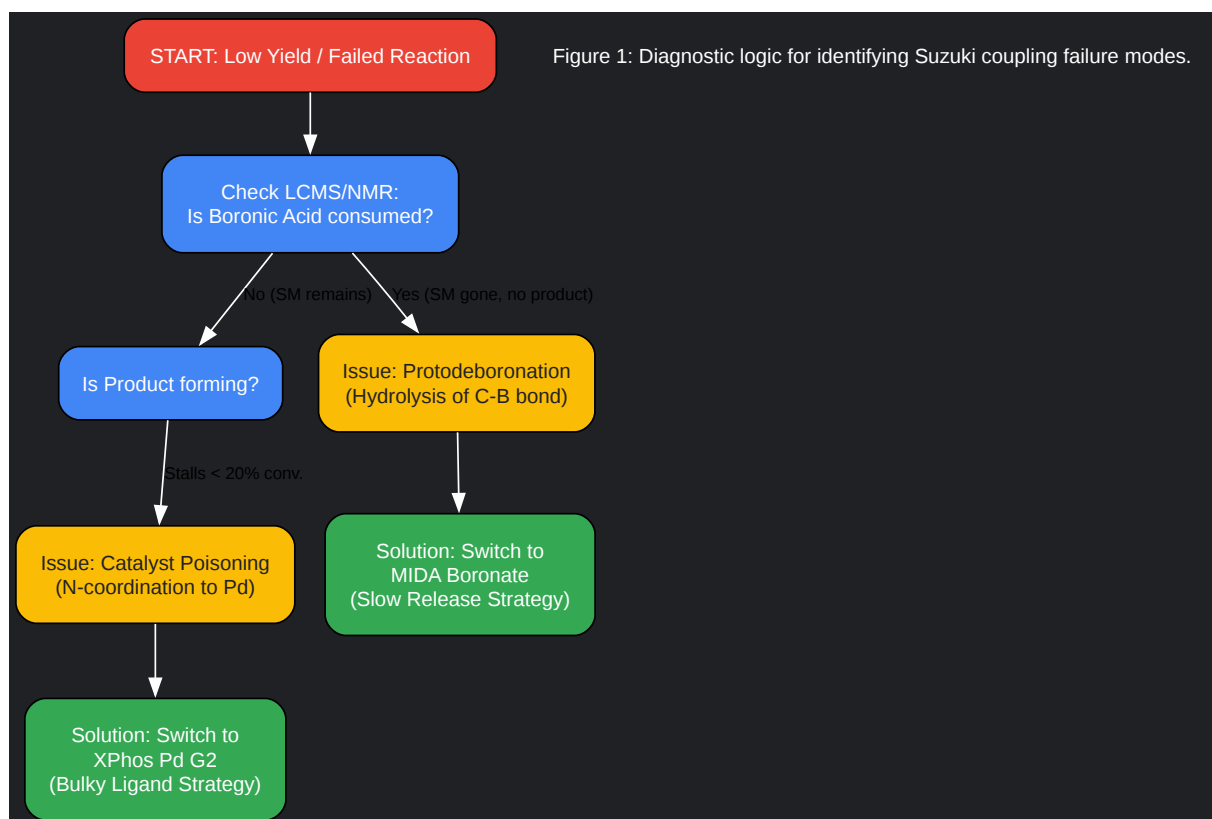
START: Low Yield / Failed Reaction

Figure 1: Diagnostic logic for identifying Suzuki coupling failure modes.

Check LCMS/NMR:
Is Boronic Acid consumed?

No (SM remains)

Yes (SM gone, no product)

Is Product forming?

Issue: Protodeboronation
(Hydrolysis of C-B bond)

Stalls < 20% conv.

Issue: Catalyst Poisoning
(N-coordination to Pd)

Solution: Switch to
MIDA Boronate
(Slow Release Strategy)

Solution: Switch to
XPhos Pd G2
(Bulky Ligand Strategy)